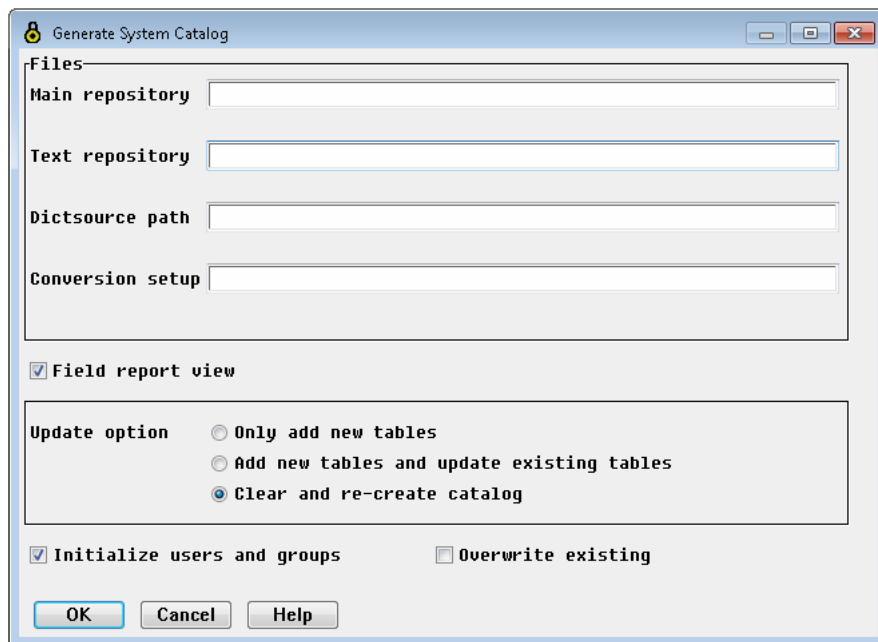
Generate System Catalog

Files

Main repository

Text repository

Dictsource path

Conversion setup

Field report view

Update option

Only add new tables

Add new tables and update existing tables

Clear and re-create catalog

Initialize users and groups

Overwrite existing

OK

Cancel

Help